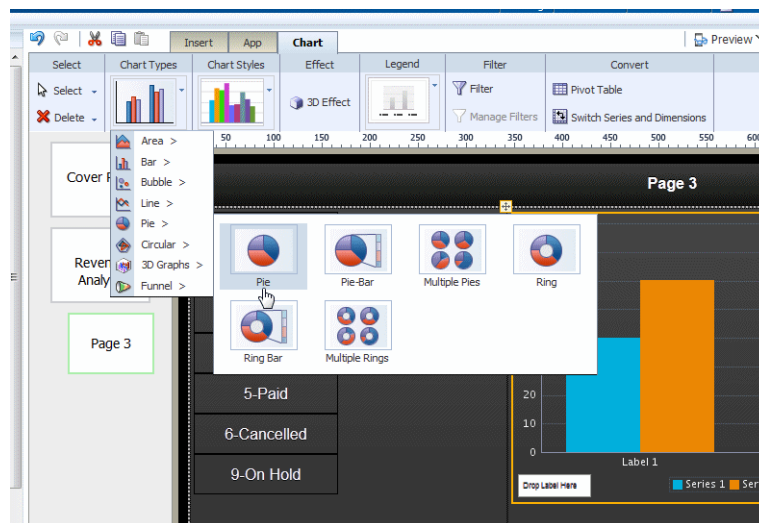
Insert App Chart

Preview

Select
Select
Delete

Chart Types

Chart Styles

Effect
3D Effect

Legend

Filter
Filter
Manage Filters

Convert
Pivot Table
Switch Series and Dimensions

50 100 150 200 250 300 350 400 450 500 550 600

Area >
Bar >
Bubble >
Line >
Pie >
Circular >
3D Graphs >
Funnel >

Cover P

Reven
Analy

Page 3

Page 3

Pie
Pie-Bar
Multiple Pies
Ring
Ring Bar
Multiple Rings

5-Paid
6-Cancelled
9-On Hold

30
20
10
0

Label 1

Drop Label Here

Series 1 Ser